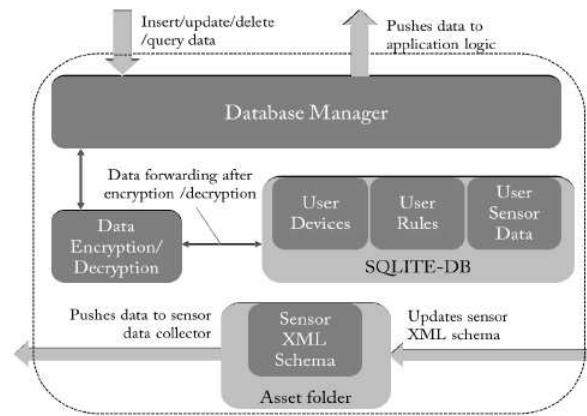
Insert/update/delete /query data

Pushes data to application logic

Database Manager

Data forwarding after encryption /decryption

Data Encryption/ Decryption

User Devices

User Rules

User Sensor Data

SQLITE-DB

Pushes data to sensor data collector

Sensor XML Schema

Updates sensor XML schema

Asset folder